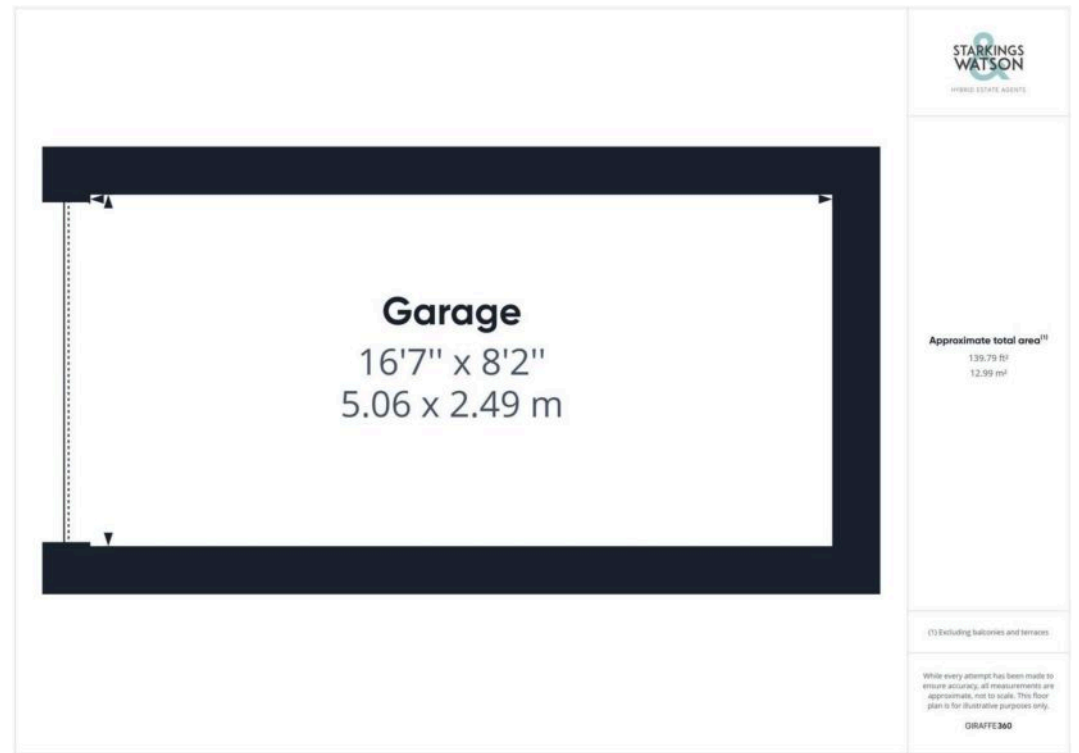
Garage
16'7'' x 8'2''
5.06 x 2.49 m

STARKINGS & WATSON
HYBRID ESTATE AGENTS

Approximate total area$^{(1)}$
139.79 ft²
12.99 m²

(1) Excluding balconies and terraces

While every attempt has been made to ensure accuracy, all measurements are approximate, not to scale. This floor plan is for illustrative purposes only.

GIRAFFE360